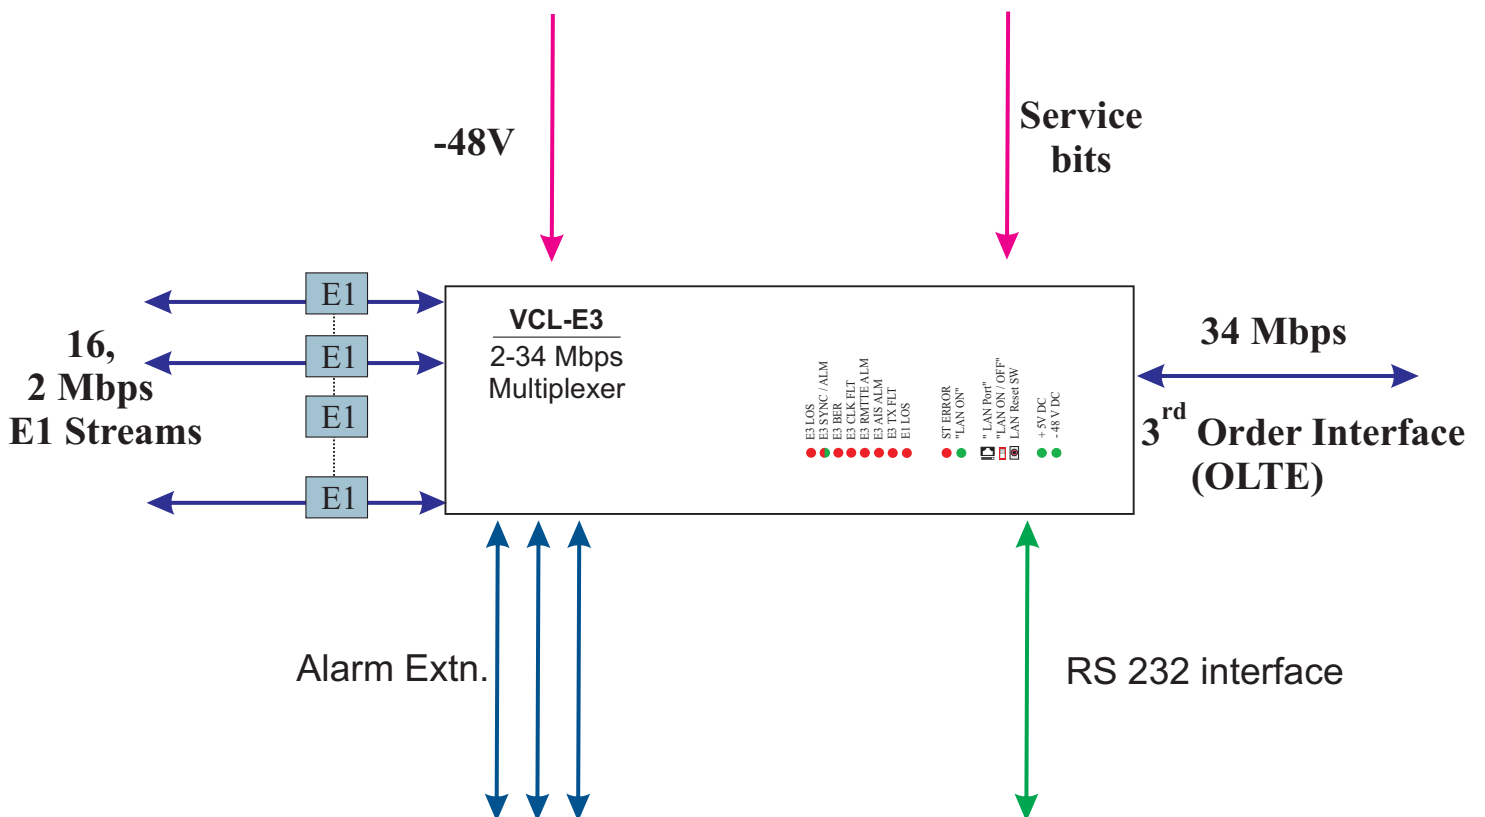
-48V

Service bits

E1
E1
E1
E1

16, 2 Mbps E1 Streams

VCL-E3
2-34 Mbps
Multiplexer

E3 LOS
E3 SYNC / ALM
E3 BER
E3 CLK FLT
E3 RMTTE ALM
E3 AIS ALM
E3 TX FLT
E1 LOS

ST ERROR
"LAN ON"

" LAN Port"
"LAN ON / OFF"
LAN Reset SW

+ 5V DC
- 48 V DC

34 Mbps

3$^{rd}$ Order Interface (OLTE)

Alarm Extn.

RS 232 interface